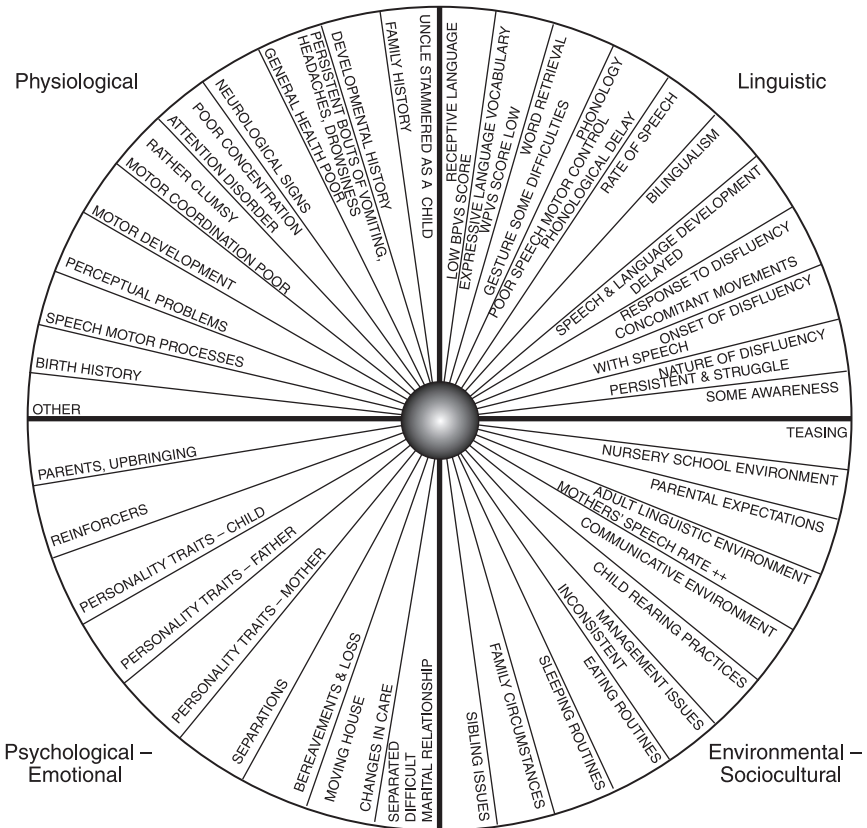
Physiological

Linguistic

UNCLE STAMMERED AS A CHILD
FAMILY HISTORY
DEVELOPMENTAL HISTORY
PERSISTENT BOUTS OF VOMITING, HEADACHES, DROWSINESS
GENERAL HEALTH POOR
NEUROLOGICAL SIGNS
POOR CONCENTRATION
ATTENTION DISORDER
RATHER CLUMSY
MOTOR COORDINATION POOR
MOTOR DEVELOPMENT
PERCEPTUAL PROBLEMS
SPEECH MOTOR PROCESSES
BIRTH HISTORY
OTHER

RECEPTIVE LANGUAGE
LOW BPVS SCORE
EXPRESSIVE LANGUAGE VOCABULARY
WPVS SCORE LOW
WORD RETRIEVAL
GESTURE SOME DIFFICULTIES
PHONOLOGY
POOR SPEECH MOTOR CONTROL
PHONOLOGICAL DELAY
RATE OF SPEECH
BILINGUALISM
SPEECH & LANGUAGE DEVELOPMENT DELAYED
RESPONSE TO DISFLUENCY
CONCOMITANT MOVEMENTS
ONSET OF DISFLUENCY
WITH SPEECH
NATURE OF DISFLUENCY
PERSISTENT & STRUGGLE
SOME AWARENESS

PARENTS, UPBRINGING
REINFORCERS
PERSONALITY TRAITS – CHILD
PERSONALITY TRAITS – FATHER
PERSONALITY TRAITS – MOTHER
SEPARATIONS
BEREAVEMENTS & LOSS
MOVING HOUSE
CHANGES IN CARE
SEPARATED
DIFFICULT
MARITAL RELATIONSHIP

TEASING
NURSERY SCHOOL ENVIRONMENT
PARENTAL EXPECTATIONS
ADULT LINGUISTIC ENVIRONMENT
MOTHERS' SPEECH RATE ++
COMMUNICATIVE ENVIRONMENT
CHILD REARING PRACTICES
MANAGEMENT ISSUES
INCONSISTENT
EATING ROUTINES
SLEEPING ROUTINES
FAMILY CIRCUMSTANCES
SIBLING ISSUES

Psychological – Emotional

Environmental – Sociocultural